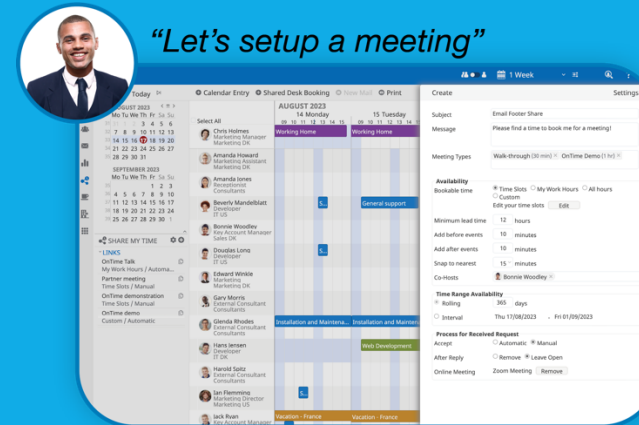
"Let's setup a meeting"

Today

Calendar Entry

Shared Desk Booking

New Mail

Print

1 Week

AUGUST 2023

7 8 9 10 11 12 13
14 15 16 17 18 19 20
21 22 23 24 25 26 27
28 29 30 31 1 2 3

SEPTEMBER 2023

4 5 6 7 8 9 10
11 12 13 14 15 16 17
18 19 20 21 22 23 24
25 26 27 28 29 30 1
2 3 4 5 6 7 8

SHARE MY TIME

LINKS

OnTime Talk
My Work Hours / Automatic

Partner meeting
Time Slots / Manual

OnTime demonstration
Time Slots / Manual

OnTime demo
Custom / Automatic

Select All

AUGUST 2023

14 Monday

15 Tuesday

Chris Holmes
Marketing Manager
Marketing DK

Amanda Howard
Marketing Assistant
Marketing DK

Amanda Jones
Receptionist
Consultants

Beverly Mandelblatt
Developer
IT US

Bonnie Woodley
Key Account Manager
Sales DK

Douglas Long
Developer
IT US

Edward Winkle
Marketing
Marketing DK

Gary Morris
External Consultant
Consultants

Glenda Rhodes
External Consultant
Consultants

Hans Jensen
Developer
IT DK

Harold Soltz
External Consultant
Consultants

Ian Flemming
Marketing Director
Marketing US

Jack Ryan
Key Account Manager

Working Home

Working Home

General support

Installation and Maintena...

Installation and Mainte...

Web Development

Vacation - France

Vacation - France

Create

Settings

Subject
Email Footer Share

Message
Please find a time to book me for a meeting!

Meeting Types
Walk-through (30 min) × OnTime Demo (1 hr) ×

Availability

Bookable time
Time Slots
My Work Hours
All hours
Custom
Edit your time slots
Edit

Minimum lead time
12
hours

Add before events
10
minutes

Add after events
10
minutes

Snap to nearest
15
minutes

Co-Hosts
Bonnie Woodley ×

Time Range Availability

Rolling
365
days

Interval
Thu 17/08/2023
-
Fri 01/09/2023

Process for Received Request

Accept
Automatic
Manual

After Reply
Remove
Leave Open

Online Meeting
Zoom Meeting
Remove